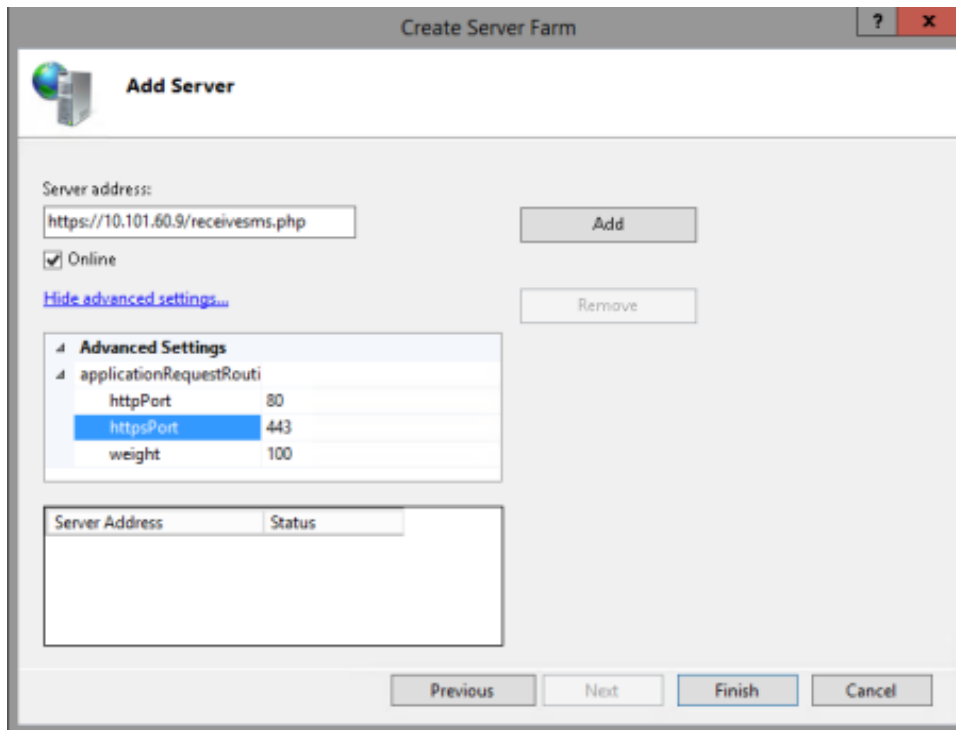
Create Server Farm

?

x

Add Server

Server address:

https://10.101.60.9/receivesms.php

Add

Online

Hide advanced settings...

Remove

Advanced Settings

applicationRequestRouti

| | |
|---|---|
| httpPort | 80 |
| httpsPort | 443 |
| weight | 100 |

| Server Address | Status |
|---|---|

Previous

Next

Finish

Cancel